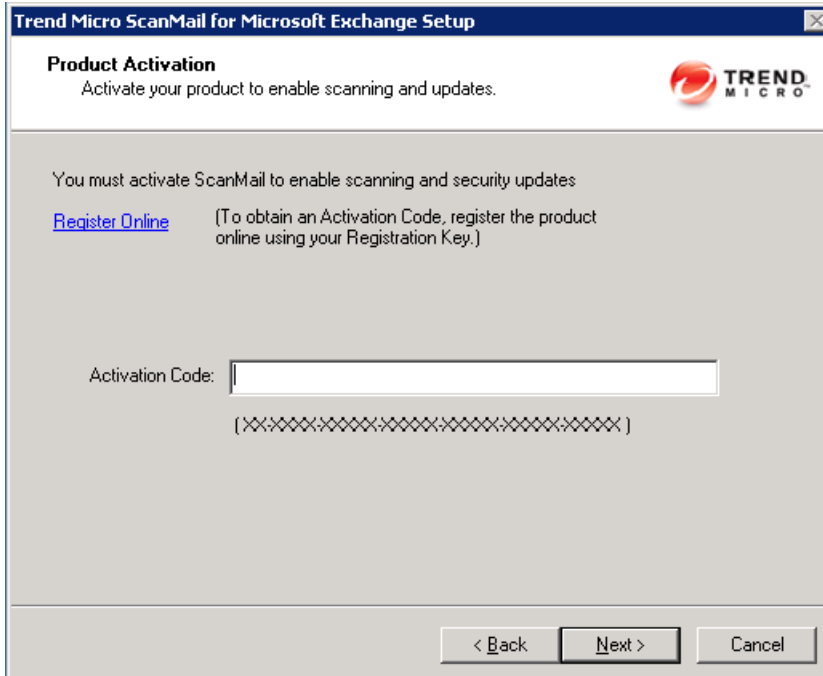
Trend Micro ScanMail for Microsoft Exchange Setup

Product Activation
Activate your product to enable scanning and updates.

TREND MICRO

You must activate ScanMail to enable scanning and security updates

Register Online (To obtain an Activation Code, register the product online using your Registration Key.)

Activation Code:

( XX-XXXX-XXXX-XXXX-XXXX-XXXX-XXXX )

< Back Next > Cancel